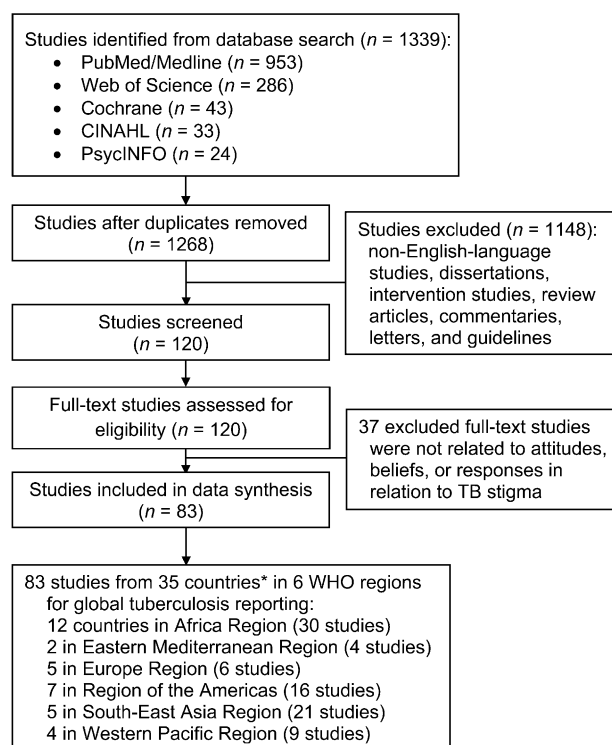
Studies identified from database search ($n$ = 1339):
- PubMed/Medline ($n$ = 953)
- Web of Science ($n$ = 286)
- Cochrane ($n$ = 43)
- CINAHL ($n$ = 33)
- PsycINFO ($n$ = 24)

Studies after duplicates removed ($n$ = 1268)

Studies excluded ($n$ = 1148): non-English-language studies, dissertations, intervention studies, review articles, commentaries, letters, and guidelines

Studies screened ($n$ = 120)

Full-text studies assessed for eligibility ($n$ = 120)

37 excluded full-text studies were not related to attitudes, beliefs, or responses in relation to TB stigma

Studies included in data synthesis ($n$ = 83)

83 studies from 35 countries* in 6 WHO regions for global tuberculosis reporting:
12 countries in Africa Region (30 studies)
2 in Eastern Mediterranean Region (4 studies)
5 in Europe Region (6 studies)
7 in Region of the Americas (16 studies)
5 in South-East Asia Region (21 studies)
4 in Western Pacific Region (9 studies)